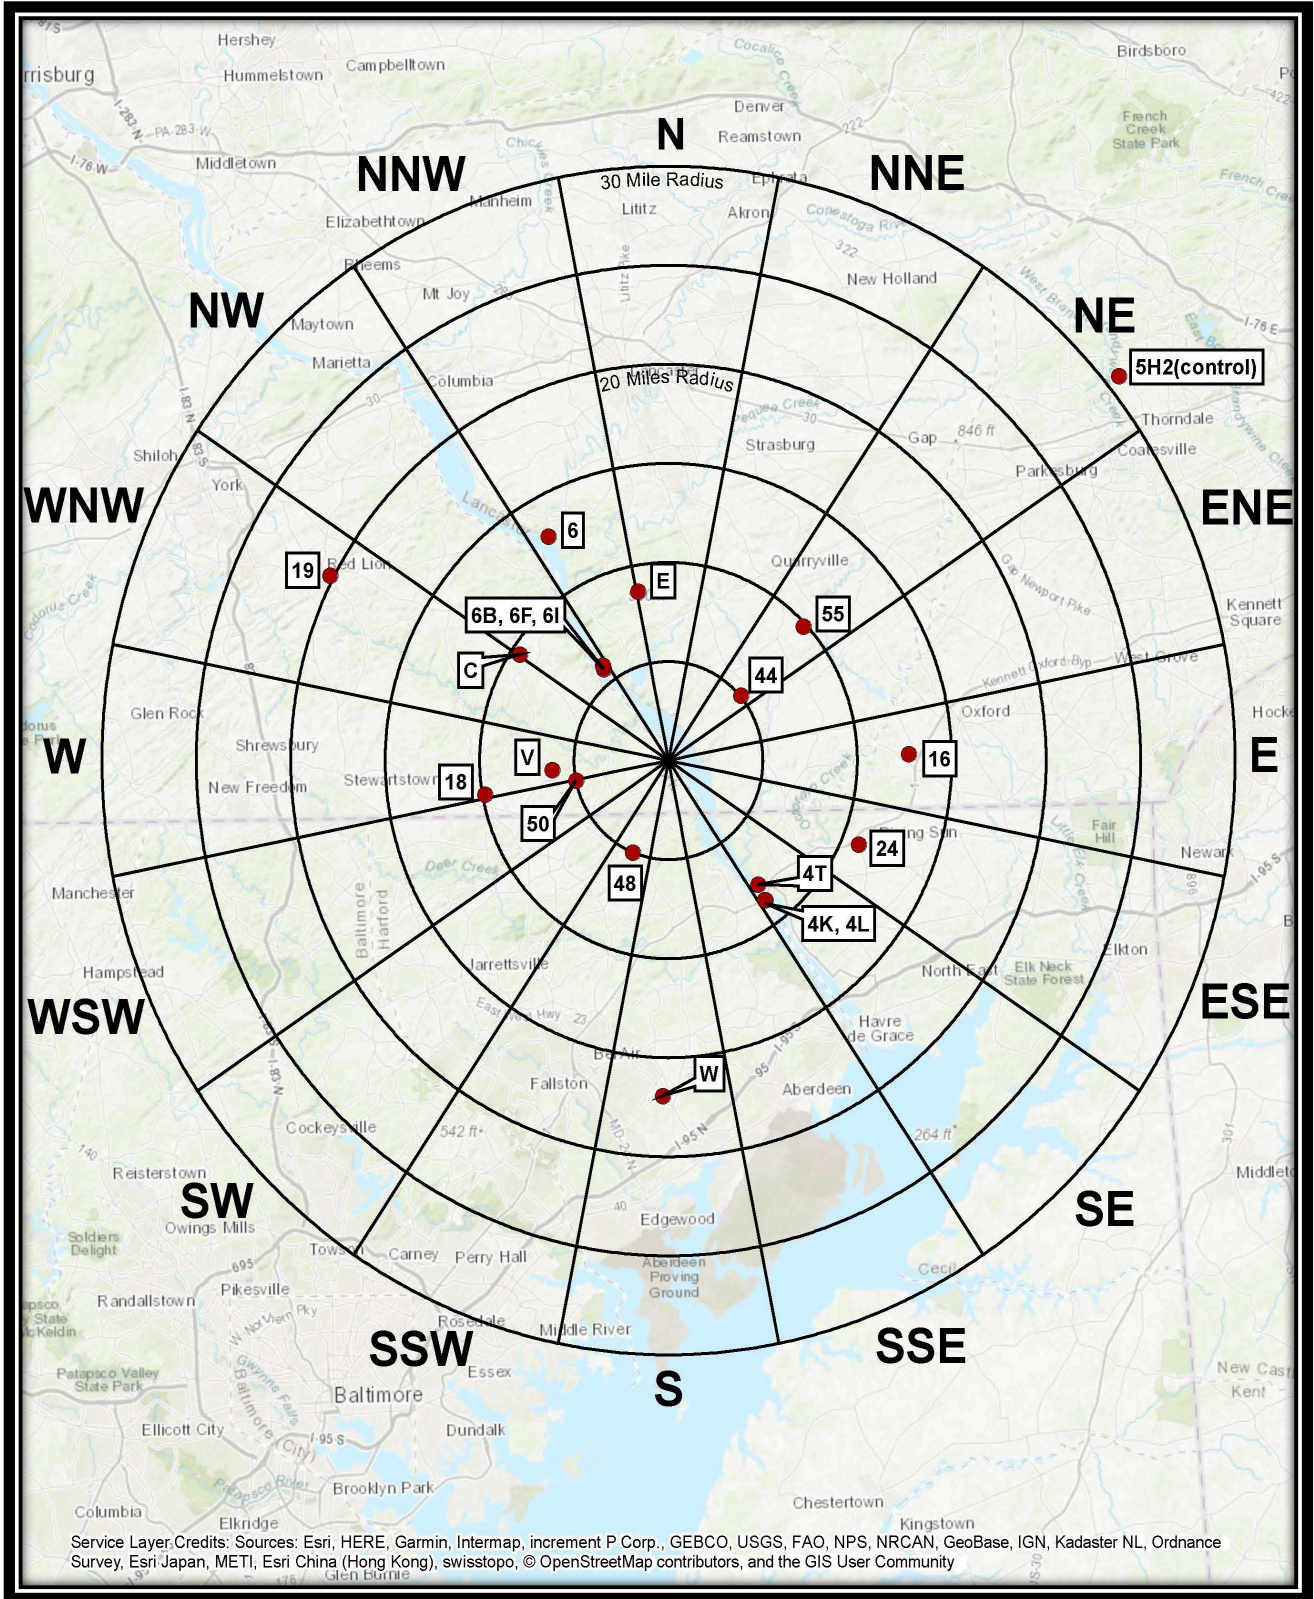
N
NNE
NE
ENE
E
ESE
SE
SSE
S
SSW
SW
WSW
W
WNW
NW
NNW

30 Mile Radius
20 Miles Radius

5H2(control)
6
E
19
6B, 6F, 6I
55
C
44
16
V
18
50
24
48
4T
4K, 4L
W

Hershey
rrisburg
Hummelstown
Campbelltown
Birdsboro
Denver
Reamstown
French Creek State Park
Middletown
Manheim
Lititz
Ephrata
Akron
Elizabethtown
Conestoga River
New Holland
Rheems
Mt Joy
Maytown
Marietta
Columbia
Strasburg
Gap
846 ft
Thorndale
Coatesville
Shiloh
York
Parkesburg
Red Lion
Quarryville
Gap Newport Pike
Kennett Square
Kennett Oxford Byp
West Grove
Glen Rock
Oxford
Hocke
Shrewsbury
New Freedom
Stewartstown
Fair Hill
Newark
Manchester
Rising Sun
Deer Creek
Baltimore
Harford
Hampstead
Jarrettsville
Elkton
North East
Elk Neck State Forest
Havre de Grace
Bel Air
Fallston
Aberdeen
Cockeysville
542 ft
264 ft
Reisterstown
Owings Mills
Soldiers Delight
Edgewood
Middleto
Towson
Carney
Perry Hall
Aberdeen Proving Ground
Cecil
Pikesville
Randallstown
Rosedale
Middle River
New Cast
Kent
Patapsco Valley State Park
Essex
Baltimore
Ellicott City
Dundalk
Brooklyn Park
Chestertown
Columbia
Elkridge
Kingstown
Glen Burnie

Service Layer Credits: Sources: Esri, HERE, Garmin, Intermap, increment P Corp., GEBCO, USGS, FAO, NPS, NRCAN, GeoBase, IGN, Kadaster NL, Ordnance Survey, Esri Japan, METI, Esri China (Hong Kong), swisstopo, © OpenStreetMap contributors, and the GIS User Community